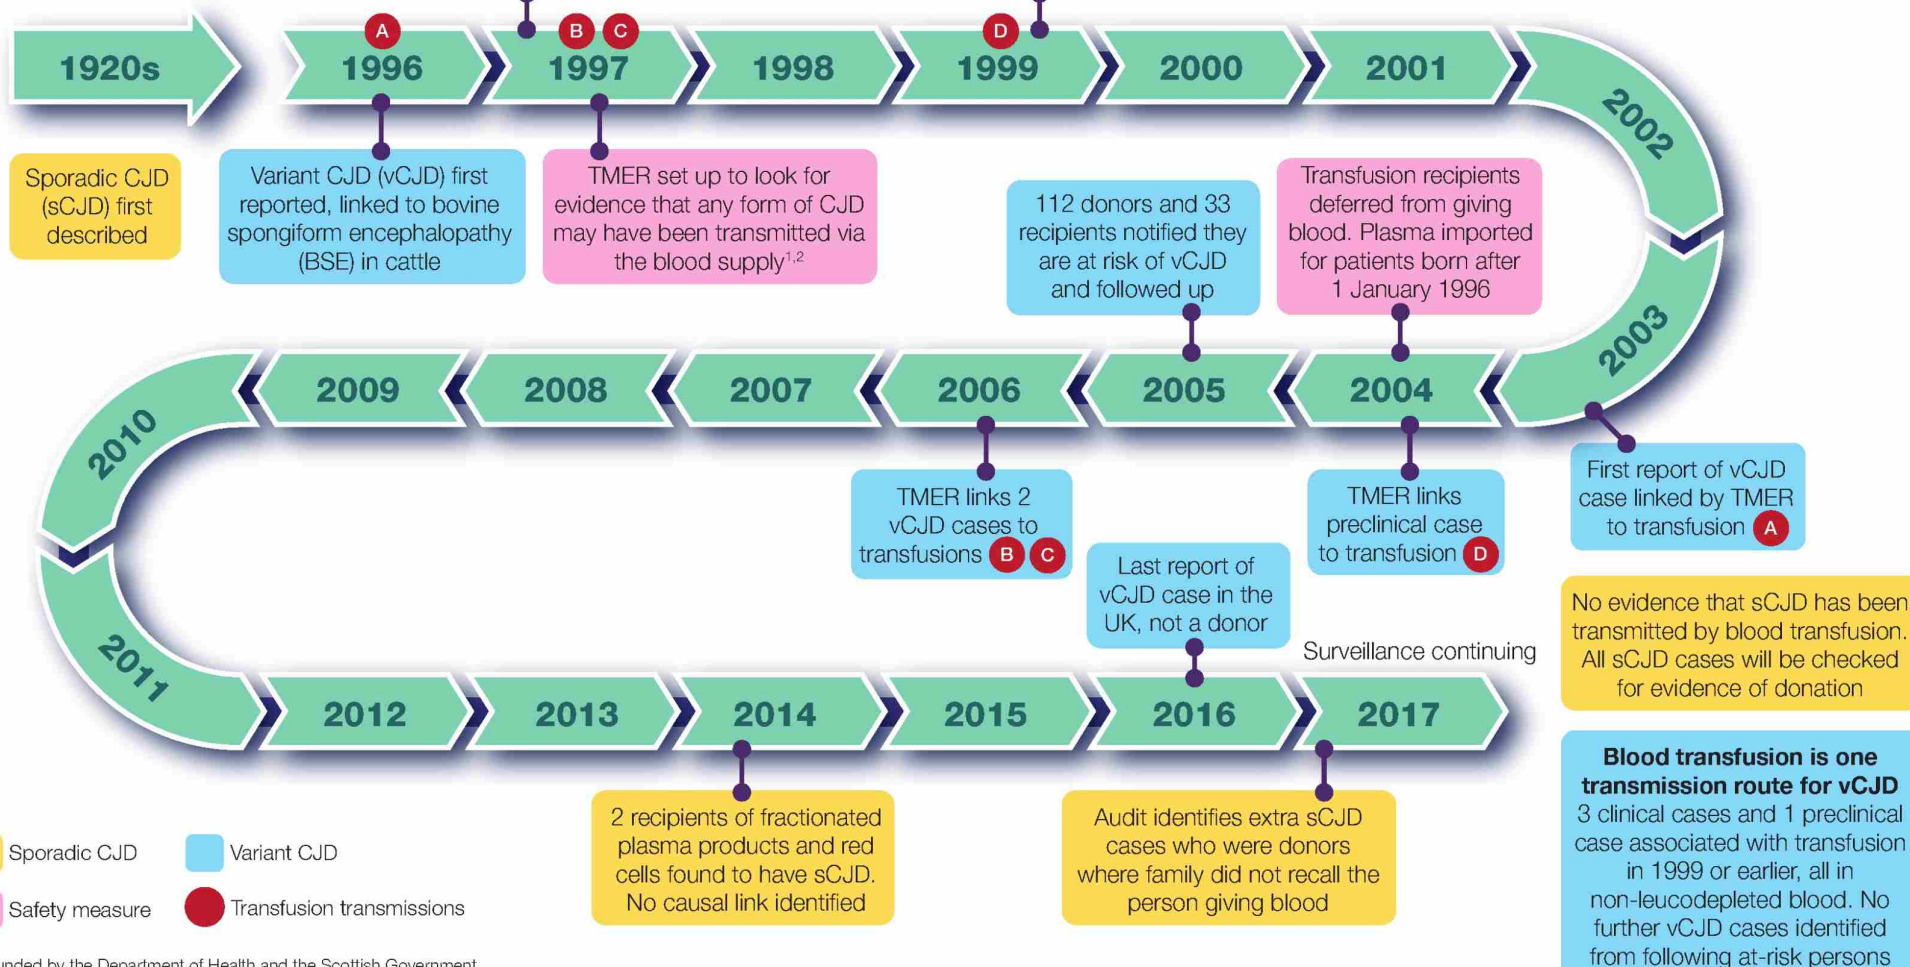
1920s
A
1996
B C
1997
1998
D
1999
2000
2001
2002

Sporadic CJD (sCJD) first described

Variant CJD (vCJD) first reported, linked to bovine spongiform encephalopathy (BSE) in cattle

TMER set up to look for evidence that any form of CJD may have been transmitted via the blood supply$^{1,2}$

112 donors and 33 recipients notified they are at risk of vCJD and followed up

Transfusion recipients deferred from giving blood. Plasma imported for patients born after 1 January 1996

2003
2009
2008
2007
2006
2005
2004
2010

First report of vCJD case linked by TMER to transfusion A

TMER links 2 vCJD cases to transfusions B C

TMER links preclinical case to transfusion D

Last report of vCJD case in the UK, not a donor

Surveillance continuing

No evidence that sCJD has been transmitted by blood transfusion. All sCJD cases will be checked for evidence of donation

2011
2012
2013
2014
2015
2016
2017

2 recipients of fractionated plasma products and red cells found to have sCJD. No causal link identified

Audit identifies extra sCJD cases who were donors where family did not recall the person giving blood

**Blood transfusion is one transmission route for vCJD**
3 clinical cases and 1 preclinical case associated with transfusion in 1999 or earlier, all in non-leucodepleted blood. No further vCJD cases identified from following at-risk persons

Sporadic CJD
Variant CJD
Safety measure
Transfusion transmissions

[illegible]nded by the Department of Health and the Scottish Government